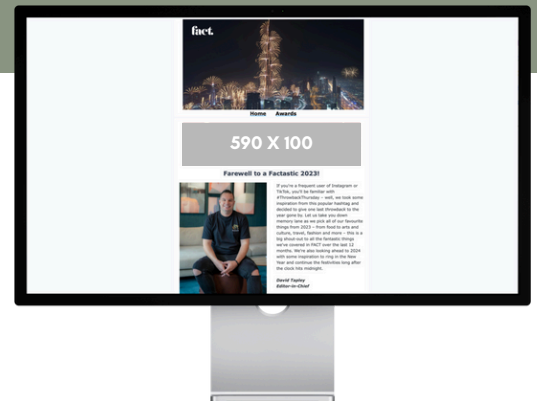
fact.

Home Awards

590 X 100

Farewell to a Factastic 2023!

If you're a frequent user of Instagram or TikTok, you'll be familiar with #ThrowbackThursday – well, we took some inspiration from this popular hashtag and decided to give one last throwback to the year gone by. Let us take you down memory lane as we pick all of our favourite things from 2023 – from food to arts and culture, travel, fashion and more – this is a big shout out to all the fantastic things we've covered in FACT over the last 12 months. We're also looking ahead to 2024 with some inspiration to ring in the New Year and continue the festivities long after the clock hits midnight.

David Tapley
Editor-in-Chief